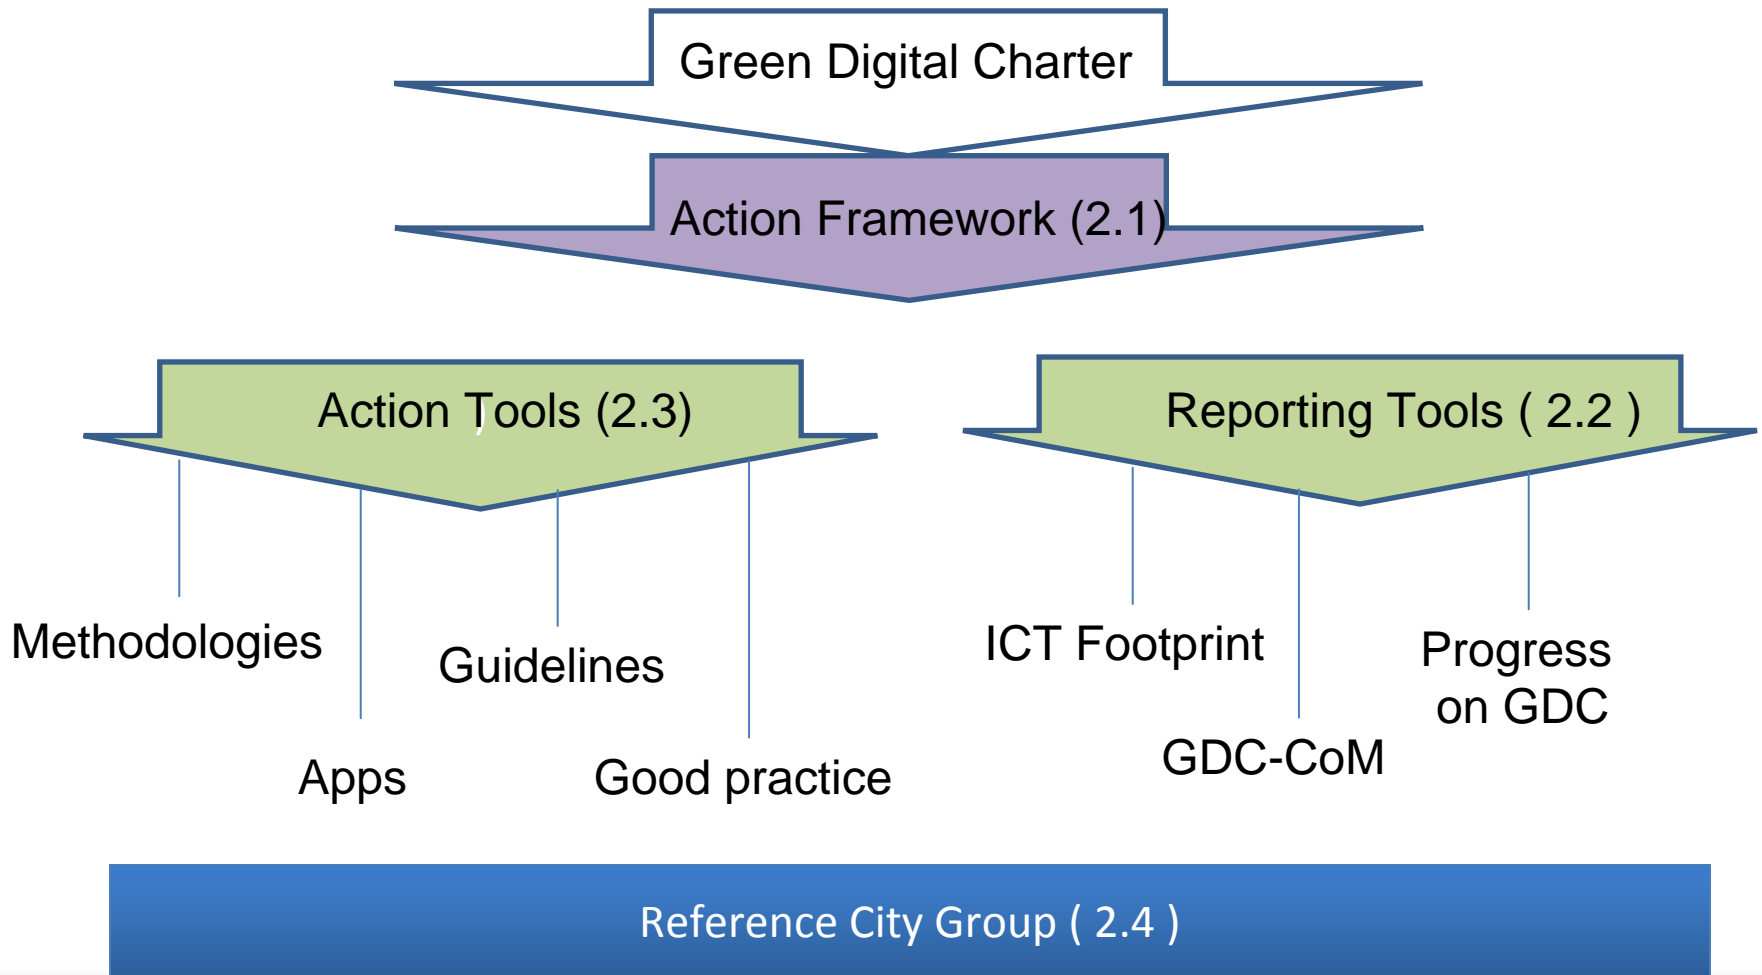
Green Digital Charter

Action Framework (2.1)

Action Tools (2.3)

Reporting Tools ( 2.2 )

Methodologies

Guidelines

Apps

Good practice

ICT Footprint

Progress on GDC

GDC-CoM

Reference City Group ( 2.4 )